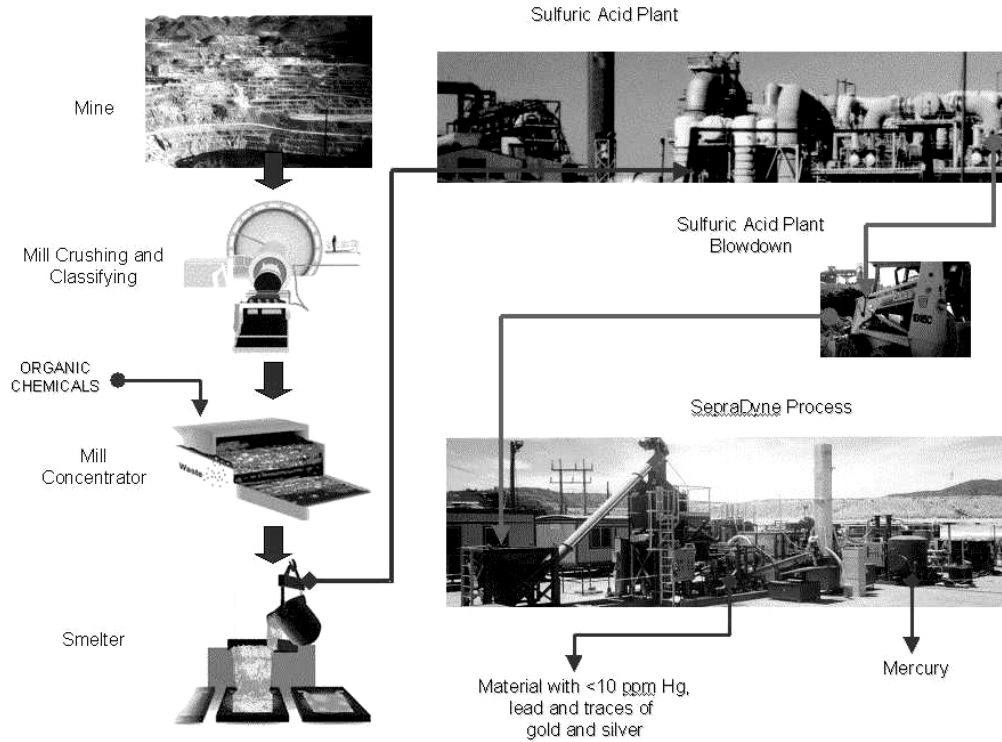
Mine

Mill Crushing and Classifying

ORGANIC CHEMICALS

Waste

Mill Concentrator

Smelter

Sulfuric Acid Plant

Sulfuric Acid Plant Blowdown

SepraDyne Process

Material with <10 ppm Hg, lead and traces of gold and silver

Mercury